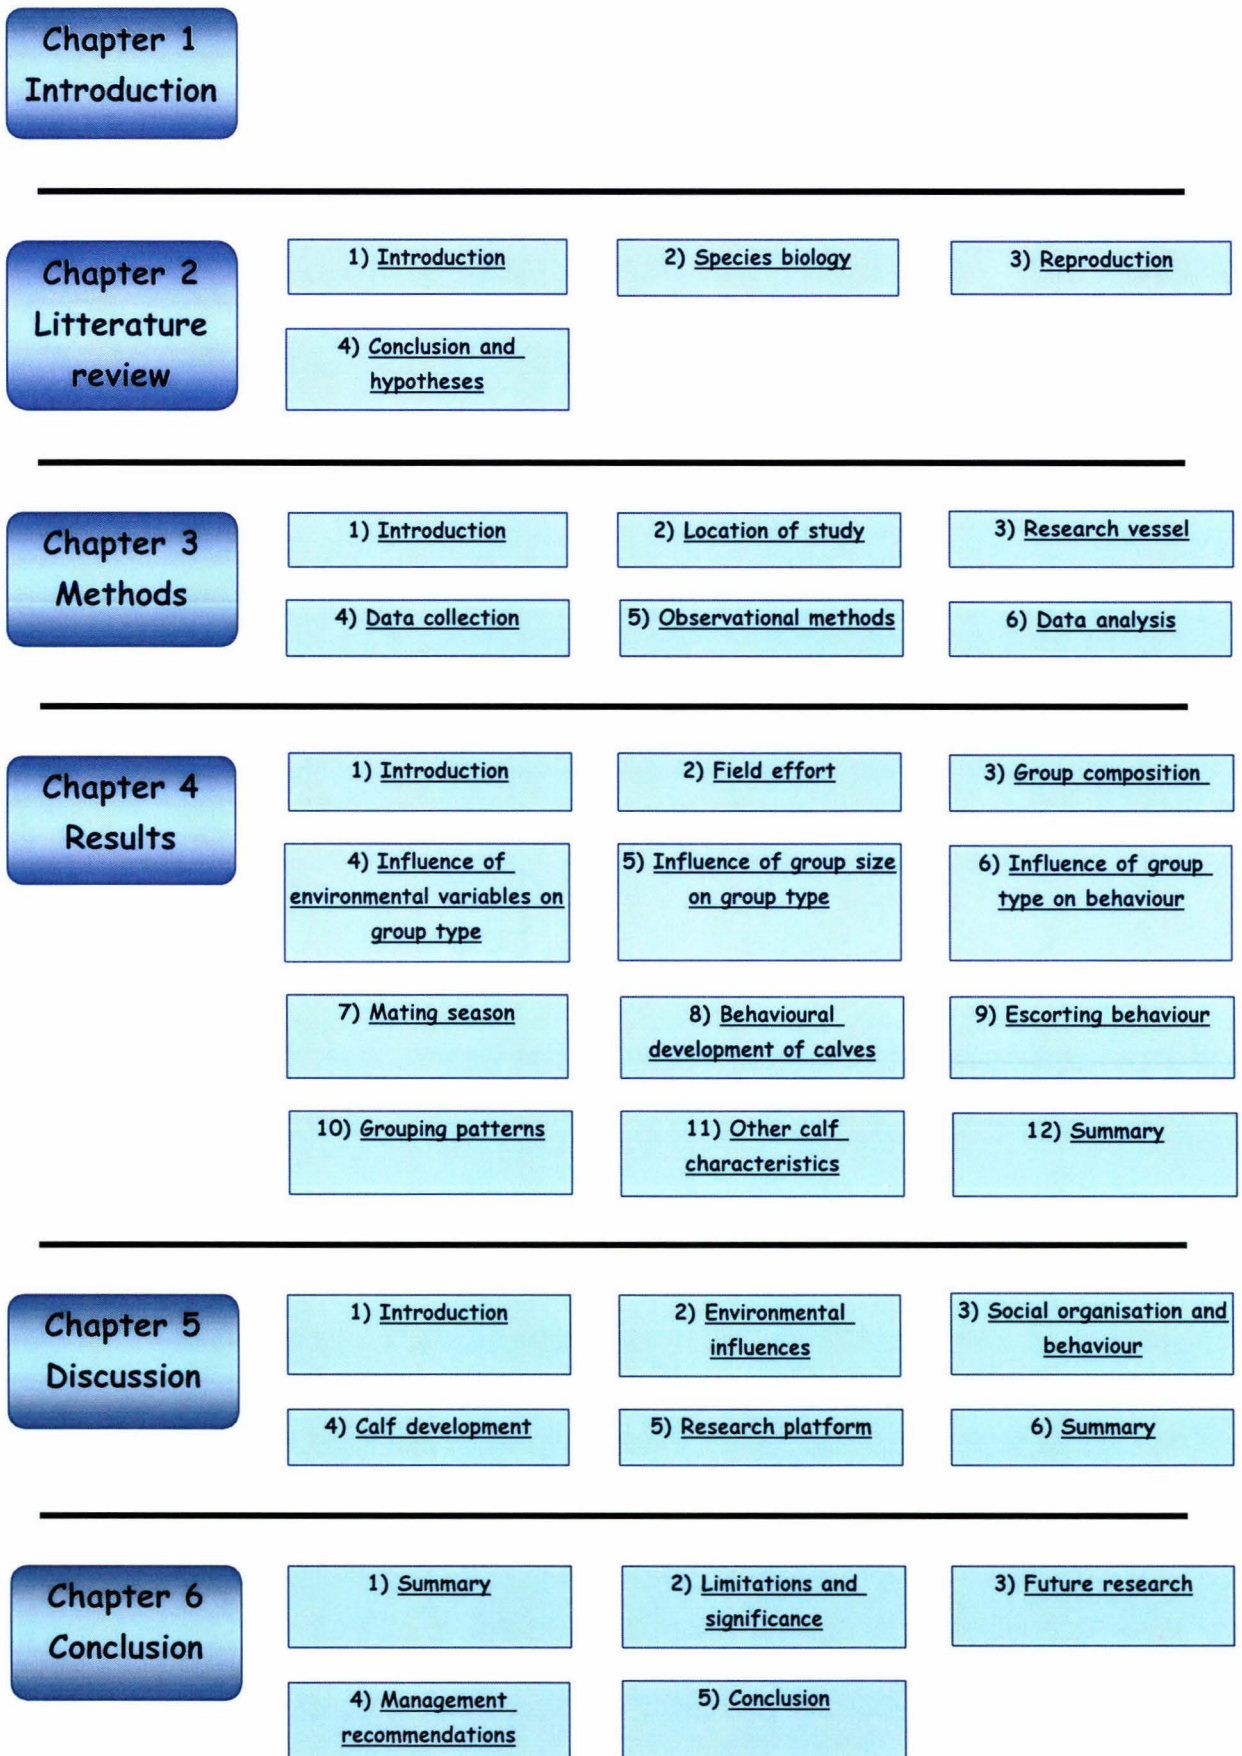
Chapter 1
Introduction

Chapter 2
Litterature review

1) Introduction

2) Species biology

3) Reproduction

4) Conclusion and hypotheses

Chapter 3
Methods

1) Introduction

2) Location of study

3) Research vessel

4) Data collection

5) Observational methods

6) Data analysis

Chapter 4
Results

1) Introduction

2) Field effort

3) Group composition

4) Influence of environmental variables on group type

5) Influence of group size on group type

6) Influence of group type on behaviour

7) Mating season

8) Behavioural development of calves

9) Escorting behaviour

10) Grouping patterns

11) Other calf characteristics

12) Summary

Chapter 5
Discussion

1) Introduction

2) Environmental influences

3) Social organisation and behaviour

4) Calf development

5) Research platform

6) Summary

Chapter 6
Conclusion

1) Summary

2) Limitations and significance

3) Future research

4) Management recommendations

5) Conclusion